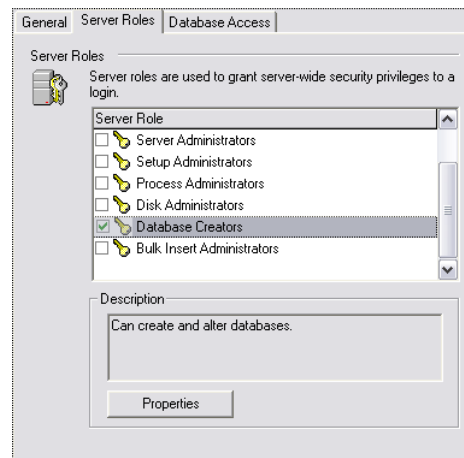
General | Server Roles | Database Access

Server Roles

Server roles are used to grant server-wide security privileges to a login.

| Server Role |
|---|
| Server Administrators |
| Setup Administrators |
| Process Administrators |
| Disk Administrators |
| Database Creators |
| Bulk Insert Administrators |

Description

Can create and alter databases.

Properties